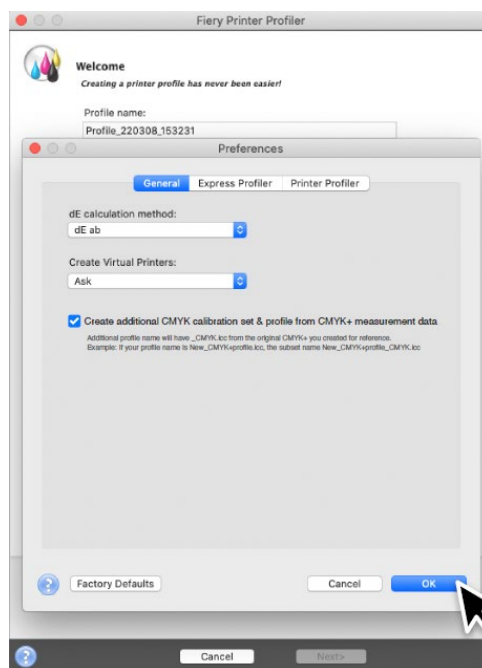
Fiery Printer Profiler

Welcome
Creating a printer profile has never been easier!

Profile name:
Profile_220308_153231

Preferences

General | Express Profiler | Printer Profiler

dE calculation method:
dE ab

Create Virtual Printers:
Ask

Create additional CMYK calibration set & profile from CMYK+ measurement data
Additional profile name will have _CMYK.icc from the original CMYK+ you created for reference. Example: If your profile name is New_CMYK+profile.icc, the subset name New_CMYK+profile_CMYK.icc

Factory Defaults
Cancel
OK

Cancel
Next>